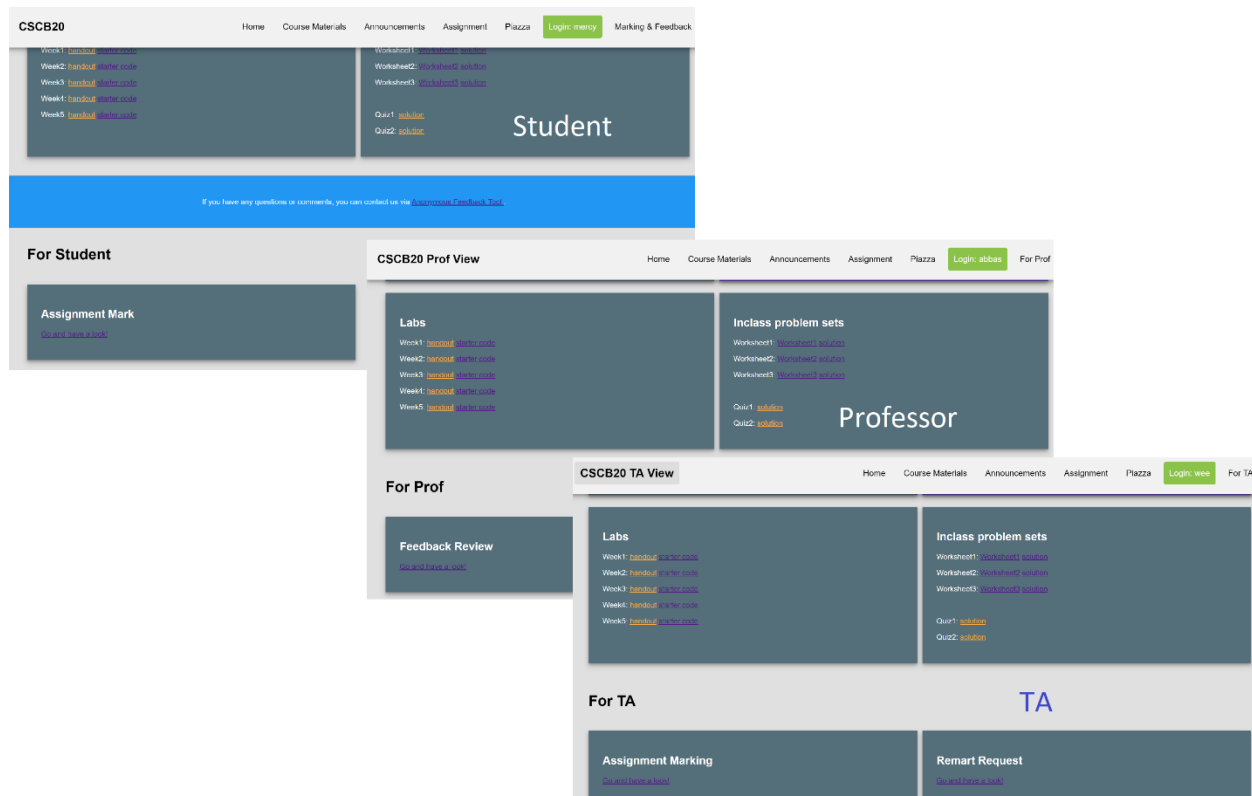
CSCB20 Home Course Materials Announcements Assignment Piazza Login: mercy Marking & Feedback

Week1: handout starter code
Week2: handout starter code
Week3: handout starter code
Week4: handout starter code
Week5: handout starter code

Worksheet1: Worksheet1 solution
Worksheet2: Worksheet2 solution
Worksheet3: Worksheet3 solution

Quiz1: solution
Quiz2: solution

Student

If you have any questions or comments, you can contact us via Anonymous Feedback Tool

For Student

Assignment Mark
Go and have a look!

CSCB20 Prof View Home Course Materials Announcements Assignment Piazza Login: abbas For Prof

Labs
Week1: handout starter code
Week2: handout starter code
Week3: handout starter code
Week4: handout starter code
Week5: handout starter code

Inclass problem sets
Worksheet1: Worksheet1 solution
Worksheet2: Worksheet2 solution
Worksheet3: Worksheet3 solution

Quiz1: solution
Quiz2: solution

Professor

For Prof

Feedback Review
Go and have a look!

CSCB20 TA View Home Course Materials Announcements Assignment Piazza Login: wee For TA

Labs
Week1: handout starter code
Week2: handout starter code
Week3: handout starter code
Week4: handout starter code
Week5: handout starter code

Inclass problem sets
Worksheet1: Worksheet1 solution
Worksheet2: Worksheet2 solution
Worksheet3: Worksheet3 solution

Quiz1: solution
Quiz2: solution

For TA

TA

Assignment Marking
Go and have a look!

Remart Request
Go and have a look!